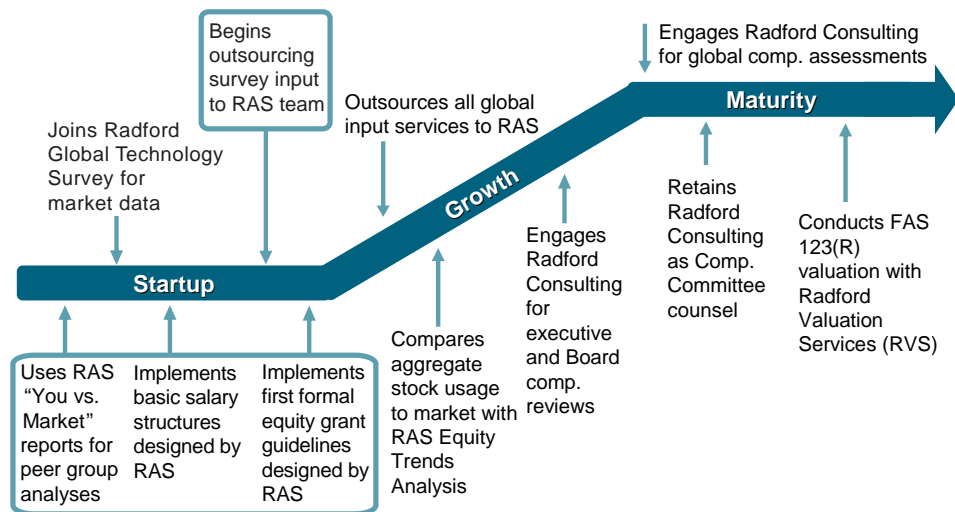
Begins outsourcing survey input to RAS team

Engages Radford Consulting for global comp. assessments

Outsources all global input services to RAS

Joins Radford Global Technology Survey for market data

Maturity

Growth

Startup

Retains Radford Consulting as Comp. Committee counsel

Conducts FAS 123(R) valuation with Radford Valuation Services (RVS)

Engages Radford Consulting for executive and Board comp. reviews

Compares aggregate stock usage to market with RAS Equity Trends Analysis

Uses RAS "You vs. Market" reports for peer group analyses

Implements basic salary structures designed by RAS

Implements first formal equity grant guidelines designed by RAS